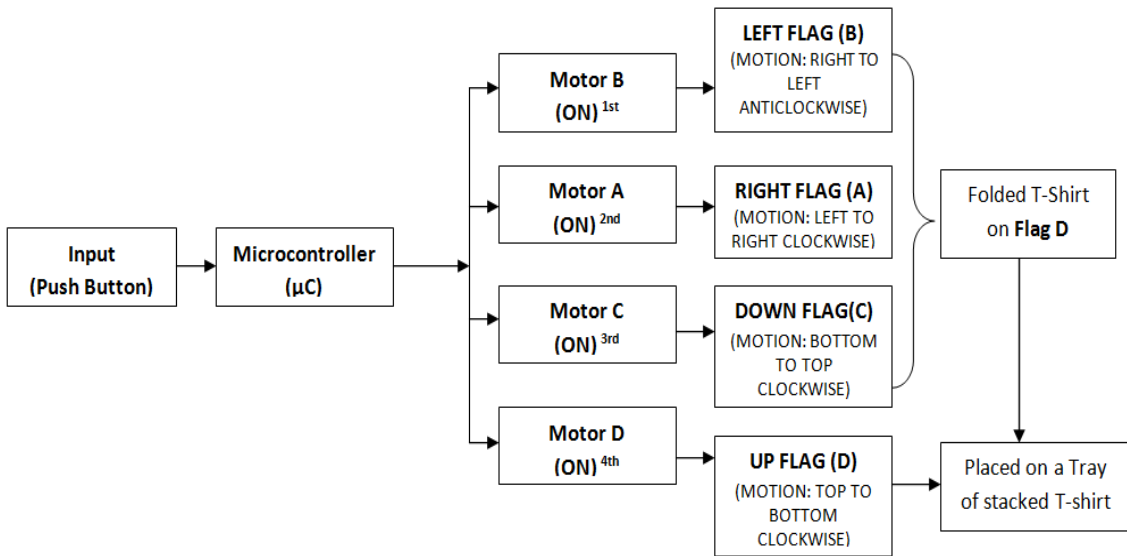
Input
(Push Button)

Microcontroller
(µC)

Motor B
(ON) $^{1st}$

Motor A
(ON) $^{2nd}$

Motor C
(ON) $^{3rd}$

Motor D
(ON) $^{4th}$

LEFT FLAG (B)
(MOTION: RIGHT TO LEFT ANTICLOCKWISE)

RIGHT FLAG (A)
(MOTION: LEFT TO RIGHT CLOCKWISE)

DOWN FLAG(C)
(MOTION: BOTTOM TO TOP CLOCKWISE)

UP FLAG (D)
(MOTION: TOP TO BOTTOM CLOCKWISE)

Folded T-Shirt on Flag D

Placed on a Tray of stacked T-shirt